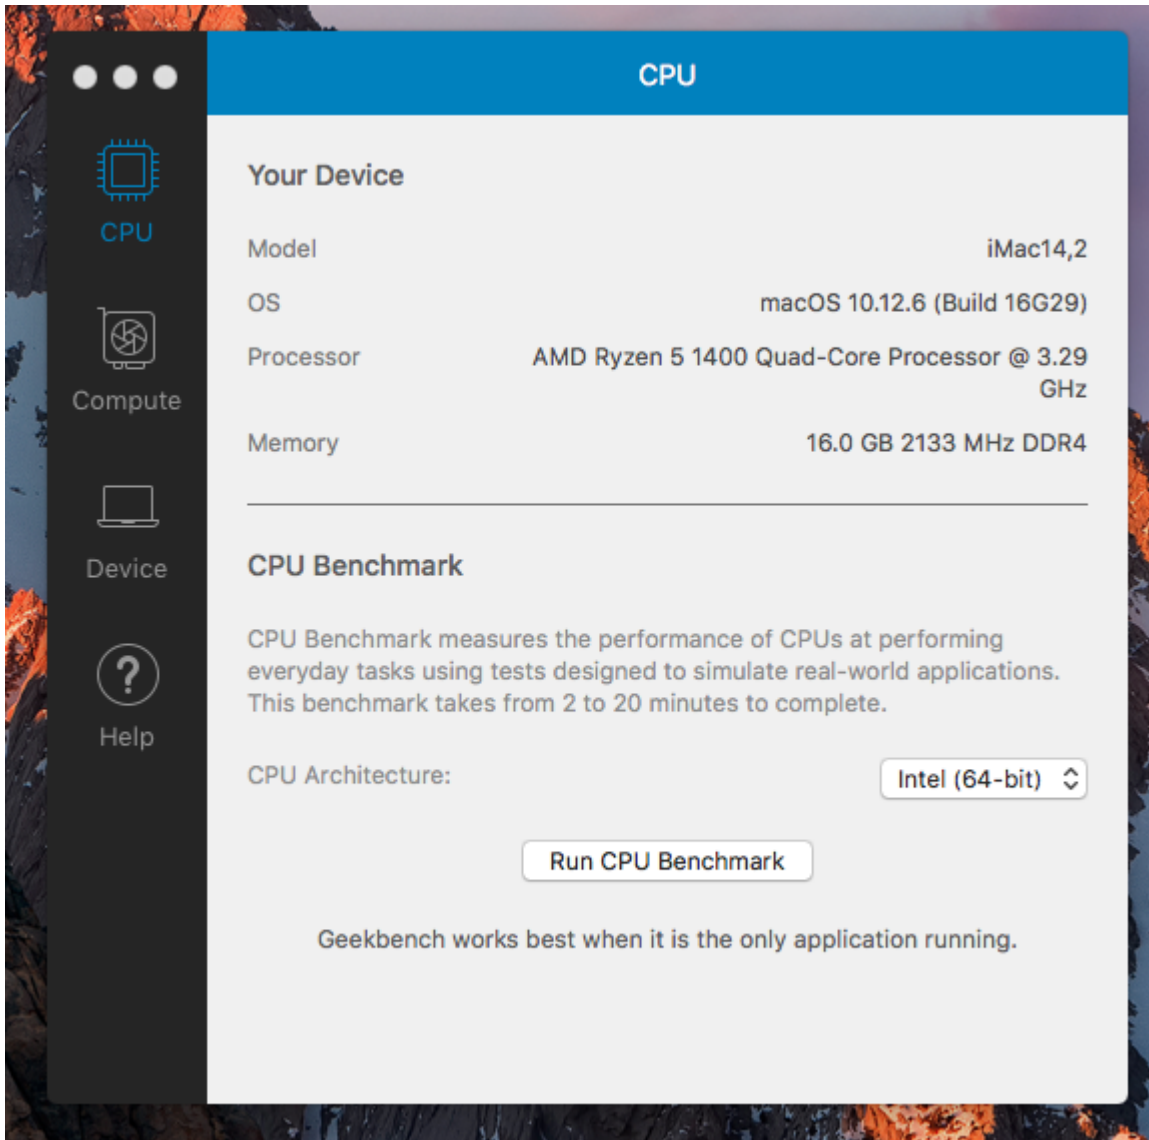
CPU

Compute

Device

Help

CPU

Your Device

| | |
|---|---|
| Model | iMac14,2 |
| OS | macOS 10.12.6 (Build 16G29) |
| Processor | AMD Ryzen 5 1400 Quad-Core Processor @ 3.29 GHz |
| Memory | 16.0 GB 2133 MHz DDR4 |

CPU Benchmark

CPU Benchmark measures the performance of CPUs at performing everyday tasks using tests designed to simulate real-world applications. This benchmark takes from 2 to 20 minutes to complete.

CPU Architecture: Intel (64-bit)

Run CPU Benchmark

Geekbench works best when it is the only application running.